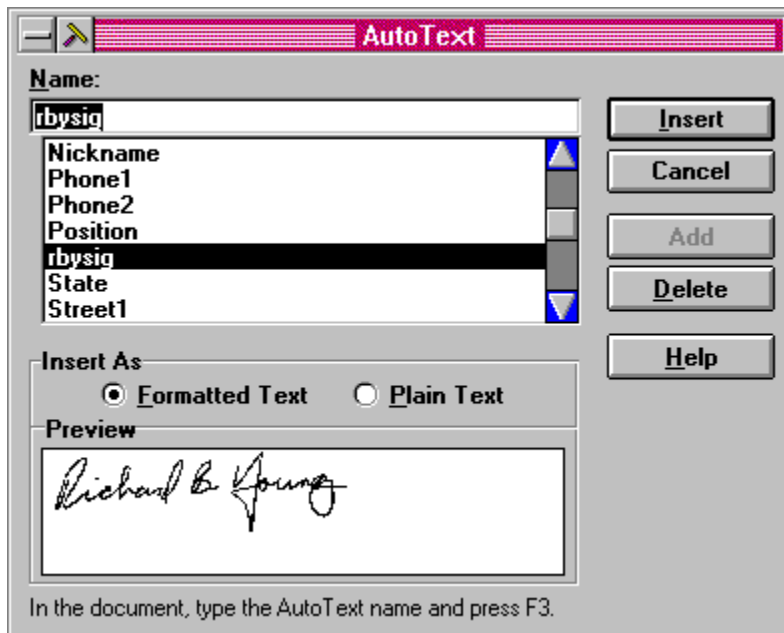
AutoText

Name:

rbysig

Nickname
Phone1
Phone2
Position
rbysig
State
Street1

Insert

Cancel

Add

Delete

Help

Insert As

Formatted Text

Plain Text

Preview

Richard B. Young

In the document, type the AutoText name and press F3.